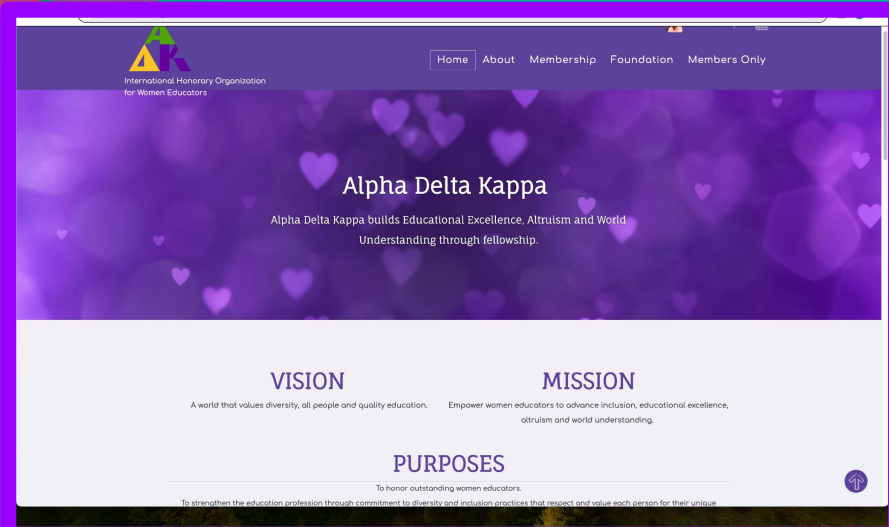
ΑΔΚ
International Honorary Organization for Women Educators

Home About Membership Foundation Members Only

Alpha Delta Kappa

Alpha Delta Kappa builds Educational Excellence, Altruism and World Understanding through fellowship.

VISION

A world that values diversity, all people and quality education.

MISSION

Empower women educators to advance inclusion, educational excellence, altruism and world understanding.

PURPOSES

To honor outstanding women educators.

To strengthen the education profession through commitment to diversity and inclusion practices that respect and value each person for their unique